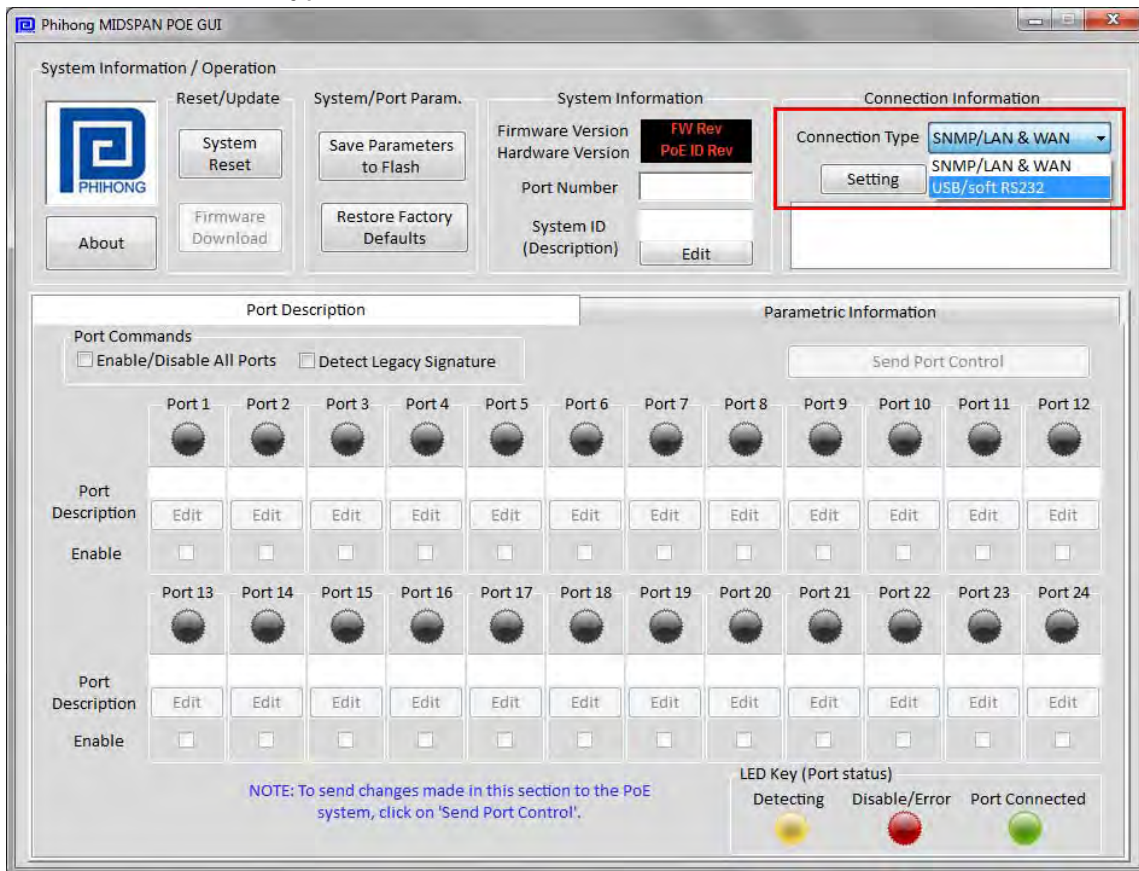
Phihong MIDSPAN POE GUI

System Information / Operation

PHIHONG

About

Reset/Update

System Reset

Firmware Download

System/Port Param.

Save Parameters to Flash

Restore Factory Defaults

System Information

Firmware Version FW Rev

Hardware Version PoE ID Rev

Port Number

System ID (Description)

Edit

Connection Information

Connection Type SNMP/LAN & WAN

SNMP/LAN & WAN

USB/soft RS232

Setting

Port Description

Parametric Information

Port Commands

Enable/Disable All Ports

Detect Legacy Signature

Send Port Control

| | Port 1 | Port 2 | Port 3 | Port 4 | Port 5 | Port 6 | Port 7 | Port 8 | Port 9 | Port 10 | Port 11 | Port 12 |
|---|---|---|---|---|---|---|---|---|---|---|---|---|
| Port Description | Edit | Edit | Edit | Edit | Edit | Edit | Edit | Edit | Edit | Edit | Edit | Edit |
| Enable | | | | | | | | | | | | |

| | Port 13 | Port 14 | Port 15 | Port 16 | Port 17 | Port 18 | Port 19 | Port 20 | Port 21 | Port 22 | Port 23 | Port 24 |
|---|---|---|---|---|---|---|---|---|---|---|---|---|
| Port Description | Edit | Edit | Edit | Edit | Edit | Edit | Edit | Edit | Edit | Edit | Edit | Edit |
| Enable | | | | | | | | | | | | |

NOTE: To send changes made in this section to the PoE system, click on 'Send Port Control'.

LED Key (Port status)

Detecting

Disable/Error

Port Connected